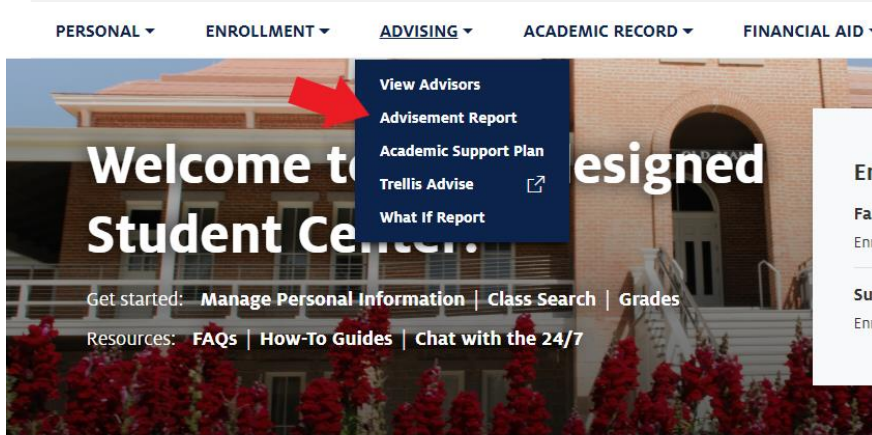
PERSONAL ▾ ENROLLMENT ▾ ADVISING ▾ ACADEMIC RECORD ▾ FINANCIAL AID ▾

View Advisors
Advisement Report
Academic Support Plan
Trellis Advise
What If Report

Welcome to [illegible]esigned Student Ce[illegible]

Get started: Manage Personal Information | Class Search | Grades

Resources: FAQs | How-To Guides | Chat with the 24/7

En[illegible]

Fa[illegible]

Enr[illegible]

Su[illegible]

Enr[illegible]